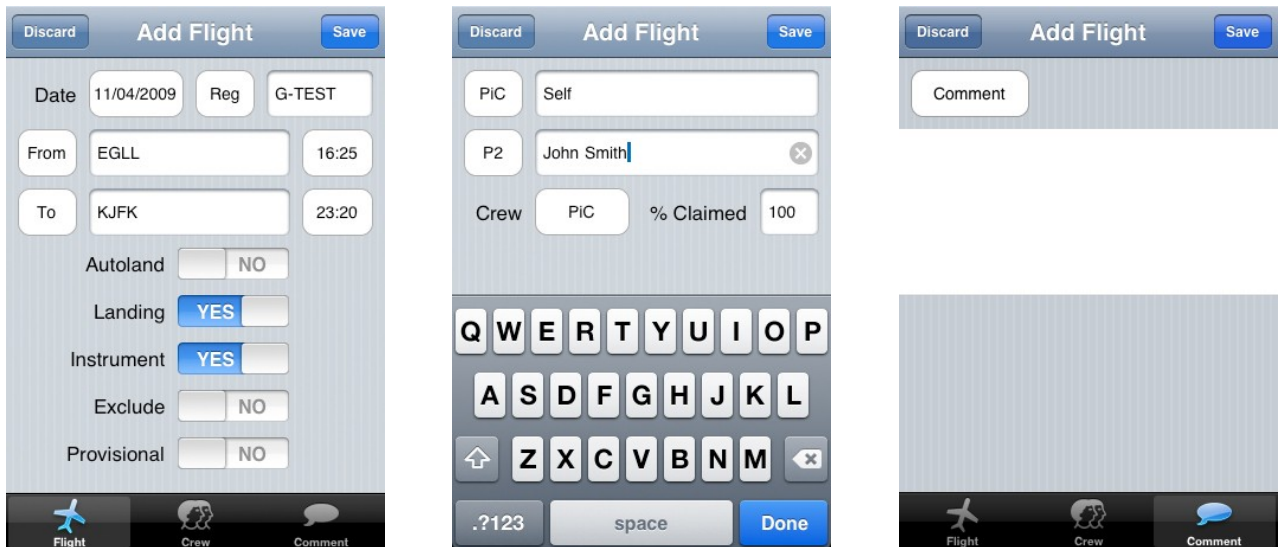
Discard Add Flight Save

Date 11/04/2009 Reg G-TEST

From EGLL 16:25

To KJFK 23:20

Autoland NO

Landing YES

Instrument YES

Exclude NO

Provisional NO

Flight Crew Comment

Discard Add Flight Save

PiC Self

P2 John Smith

Crew PiC % Claimed 100

Q W E R T Y U I O P

A S D F G H J K L

Z X C V B N M

.?123 space Done

Discard Add Flight Save

Comment

Flight Crew Comment